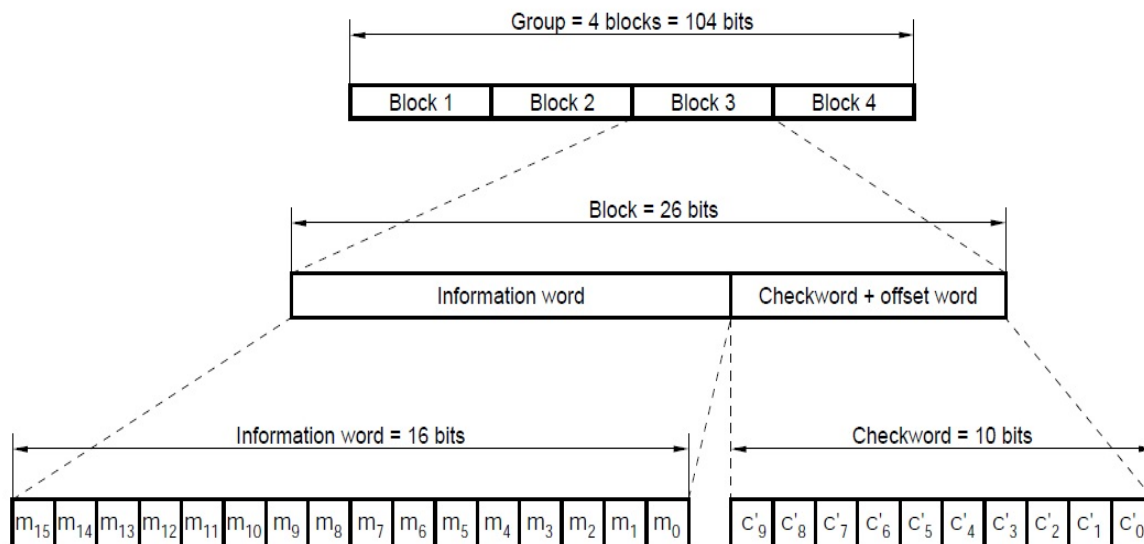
Group = 4 blocks = 104 bits

| Block 1 | Block 2 | Block 3 | Block 4 |
|---|---|---|---|

Block = 26 bits

| Information word | Checkword + offset word |
|---|---|

Information word = 16 bits

| $m_{15}$ | $m_{14}$ | $m_{13}$ | $m_{12}$ | $m_{11}$ | $m_{10}$ | $m_9$ | $m_8$ | $m_7$ | $m_6$ | $m_5$ | $m_4$ | $m_3$ | $m_2$ | $m_1$ | $m_0$ |
|---|---|---|---|---|---|---|---|---|---|---|---|---|---|---|---|

Checkword = 10 bits

| $c'_9$ | $c'_8$ | $c'_7$ | $c'_6$ | $c'_5$ | $c'_4$ | $c'_3$ | $c'_2$ | $c'_1$ | $c'_0$ |
|---|---|---|---|---|---|---|---|---|---|